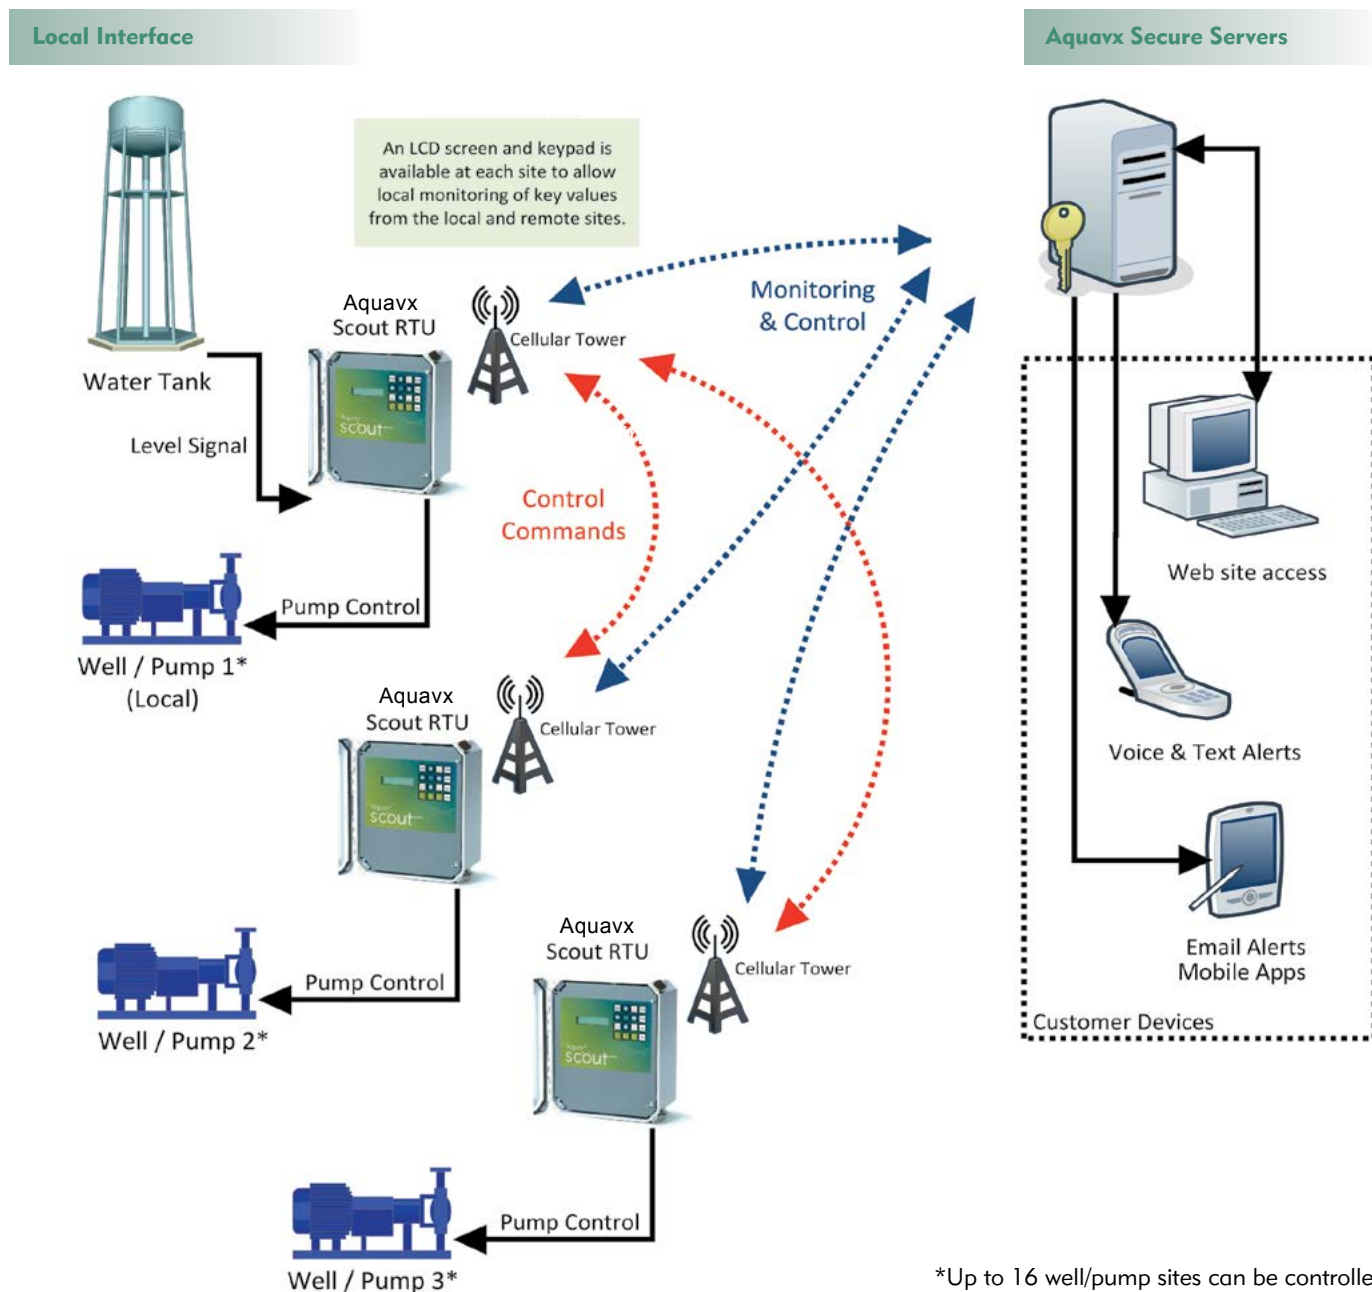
Local Interface

Aquavx Secure Servers

An LCD screen and keypad is available at each site to allow local monitoring of key values from the local and remote sites.

Water Tank

Level Signal

Aquavx Scout RTU

scout

Cellular Tower

Monitoring & Control

Control Commands

Pump Control

Well / Pump 1* (Local)

Aquavx Scout RTU

scout

Cellular Tower

Pump Control

Well / Pump 2*

Aquavx Scout RTU

scout

Cellular Tower

Pump Control

Well / Pump 3*

Web site access

Voice & Text Alerts

Email Alerts Mobile Apps

Customer Devices

*Up to 16 well/pump sites can be controlle